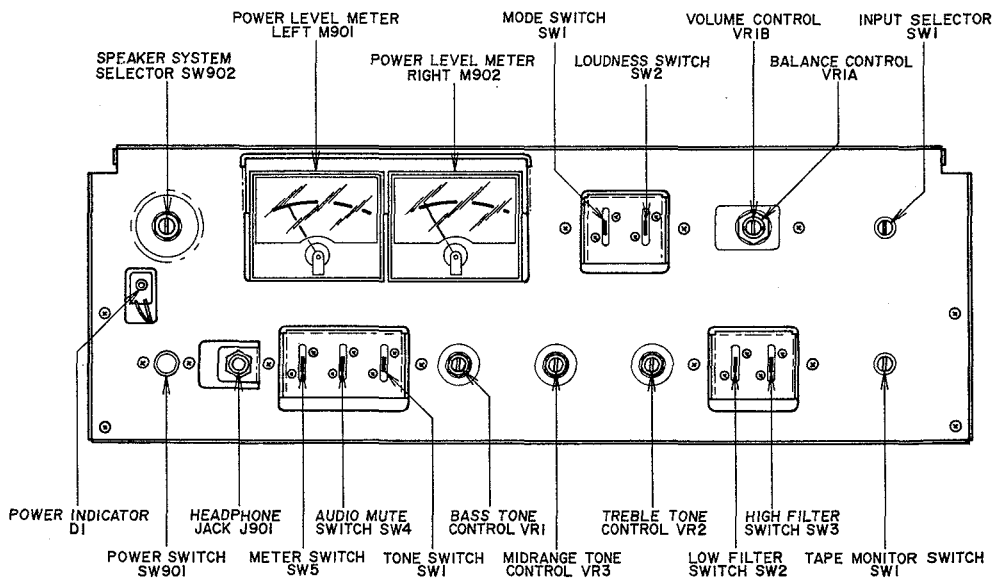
POWER LEVEL METER LEFT M901

SPEAKER SYSTEM SELECTOR SW902

POWER LEVEL METER RIGHT M902

MODE SWITCH SW1

LOUDNESS SWITCH SW2

VOLUME CONTROL VR1B

BALANCE CONTROL VR1A

INPUT SELECTOR SW1

POWER INDICATOR D1

POWER SWITCH SW901

HEADPHONE JACK J901

METER SWITCH SW5

AUDIO MUTE SWITCH SW4

TONE SWITCH SW1

BASS TONE CONTROL VR1

MIDRANGE TONE CONTROL VR3

TREBLE TONE CONTROL VR2

LOW FILTER SWITCH SW2

HIGH FILTER SWITCH SW3

TAPE MONITOR SWITCH SW1